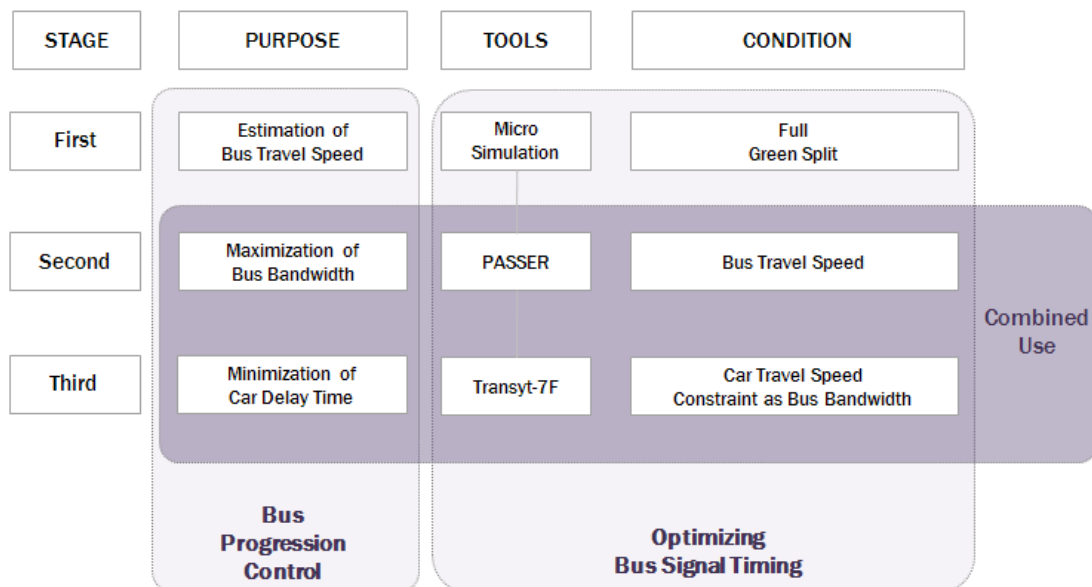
| STAGE | PURPOSE | TOOLS | CONDITION |
|---|---|---|---|
| First | Estimation of Bus Travel Speed | Micro Simulation | Full Green Split |
| Second | Maximization of Bus Bandwidth | PASSER | Bus Travel Speed |
| Third | Minimization of Car Delay Time | Transyt-7F | Car Travel Speed Constraint as Bus Bandwidth |

Combined Use

Bus Progression Control

Optimizing Bus Signal Timing